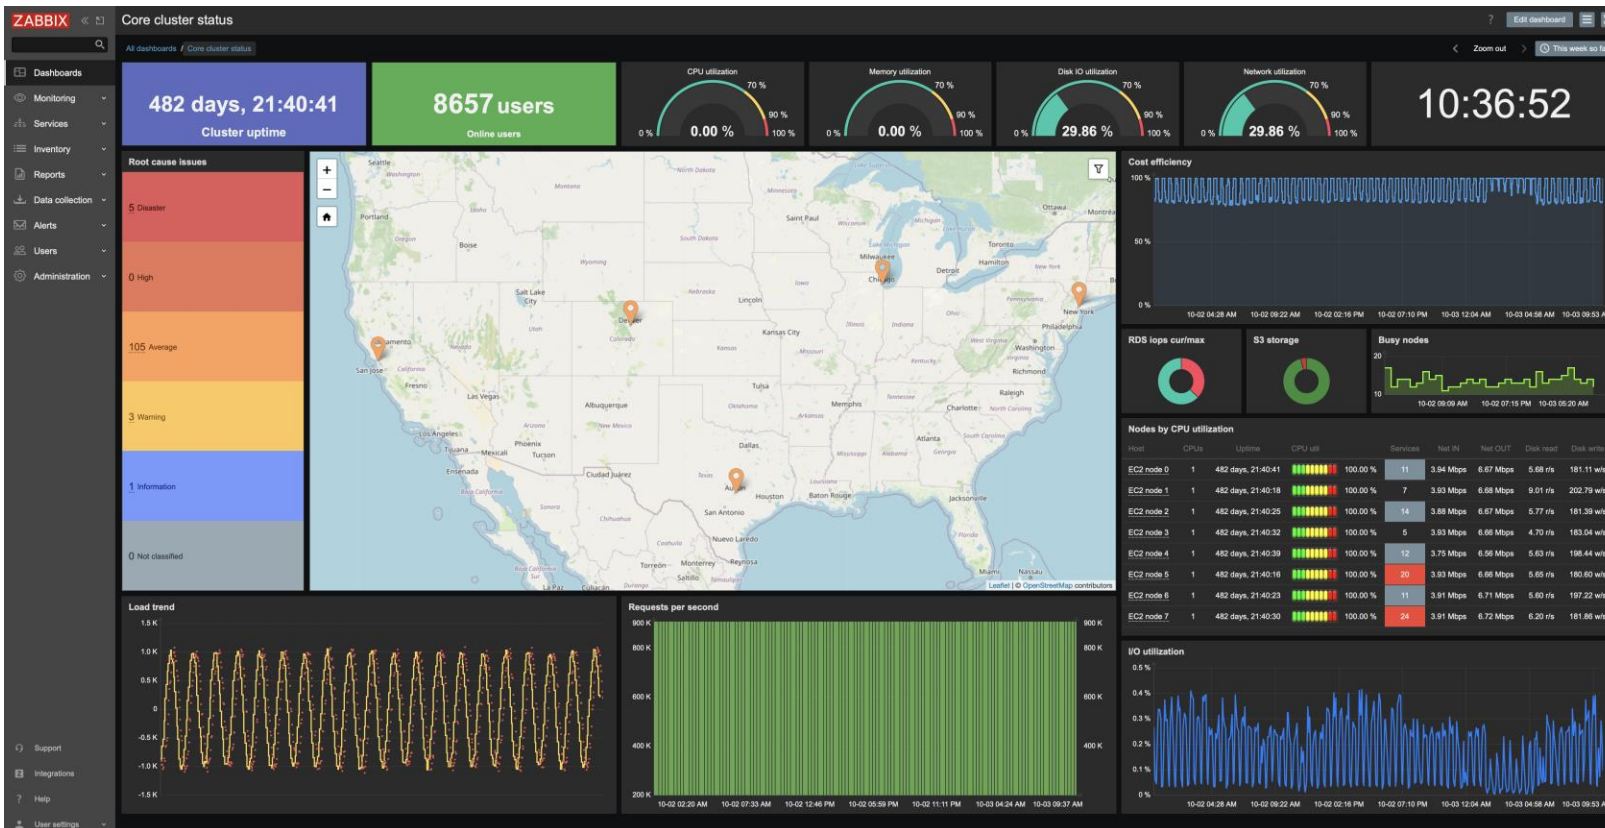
ZABBIX
Core cluster status
Edit dashboard
All dashboards / Core cluster status
Zoom out
This week so fa

Dashboards
Monitoring
Services
Inventory
Reports
Data collection
Alerts
Users
Administration
Support
Integrations
Help
User settings

482 days, 21:40:41
Cluster uptime

8657 users
Online users

CPU utilization
0 % 70 % 90 % 100 %
0.00 %

Memory utilization
0 % 70 % 90 % 100 %
0.00 %

Disk IO utilization
0 % 70 % 90 % 100 %
29.86 %

Network utilization
0 % 70 % 90 % 100 %
29.86 %

10:36:52

Root cause issues
5 Disaster
0 High
105 Average
3 Warning
1 Information
0 Not classified

Seattle
Portland
Boise
Salt Lake City
Denver
Sacramento
San Jose
Fresno
Las Vegas
Los Angeles
Tijuana
Mexicali
Phoenix
Tucson
Albuquerque
Ensenada
Ciudad Juárez
Saint Paul
Milwaukee
Chicago
Detroit
Toronto
Hamilton
Ottawa
Montréal
New York
Philadelphia
Washington
Richmond
Raleigh
Charlotte
Atlanta
Jacksonville
Miami
Nassau
Lincoln
Kansas City
Tulsa
Memphis
Dallas
Austin
Houston
Baton Rouge
San Antonio
Nuevo Laredo
Monterrey
Reynosa
Torreón
Saltillo
Culiacán
La Paz
Leaflet | © OpenStreetMap contributors

Cost efficiency
100 %
50 %
0 %
10-02 04:28 AM 10-02 09:22 AM 10-02 02:16 PM 10-02 07:10 PM 10-03 12:04 AM 10-03 04:58 AM 10-03 09:53 A

RDS iops cur/max
S3 storage
Busy nodes
20
10
10-02 09:09 AM 10-02 07:15 PM 10-03 05:20 AM

Nodes by CPU utilization
| Host | CPUs | Uptime | CPU util | Services | Net IN | Net OUT | Disk read | Disk write |
|---|---|---|---|---|---|---|---|---|
| EC2 node 0 | 1 | 482 days, 21:40:41 | 100.00 % | 11 | 3.94 Mbps | 6.67 Mbps | 5.68 r/s | 181.11 w/s |
| EC2 node 1 | 1 | 482 days, 21:40:18 | 100.00 % | 7 | 3.93 Mbps | 6.68 Mbps | 9.01 r/s | 202.79 w/s |
| EC2 node 2 | 1 | 482 days, 21:40:25 | 100.00 % | 14 | 3.88 Mbps | 6.67 Mbps | 5.77 r/s | 181.39 w/s |
| EC2 node 3 | 1 | 482 days, 21:40:32 | 100.00 % | 5 | 3.93 Mbps | 6.66 Mbps | 4.70 r/s | 183.04 w/s |
| EC2 node 4 | 1 | 482 days, 21:40:39 | 100.00 % | 12 | 3.75 Mbps | 6.56 Mbps | 5.63 r/s | 198.44 w/s |
| EC2 node 5 | 1 | 482 days, 21:40:16 | 100.00 % | 20 | 3.93 Mbps | 6.66 Mbps | 5.65 r/s | 180.60 w/s |
| EC2 node 6 | 1 | 482 days, 21:40:23 | 100.00 % | 11 | 3.91 Mbps | 6.71 Mbps | 5.60 r/s | 197.22 w/s |
| EC2 node 7 | 1 | 482 days, 21:40:30 | 100.00 % | 24 | 3.91 Mbps | 6.72 Mbps | 6.20 r/s | 181.86 w/s |

Load trend
1.5 K
1.0 K
0.5 K
0
-0.5 K
-1.0 K
-1.5 K

Requests per second
900 K
800 K
600 K
400 K
200 K
10-02 02:20 AM 10-02 07:33 AM 10-02 12:46 PM 10-02 05:59 PM 10-02 11:11 PM 10-03 04:24 AM 10-03 09:37 AM

I/O utilization
0.5 %
0.4 %
0.3 %
0.2 %
0.1 %
0 %
10-02 04:28 AM 10-02 09:22 AM 10-02 02:16 PM 10-02 07:10 PM 10-03 12:04 AM 10-03 04:58 AM 10-03 09:53 A